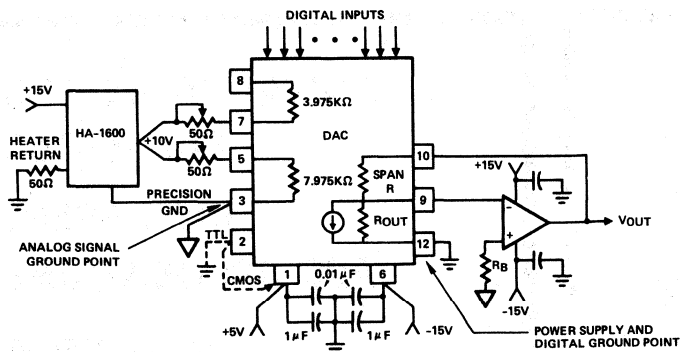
DIGITAL INPUTS

+15V

HA-1600

HEATER RETURN

50Ω

+10V

50Ω

50Ω

8

7

5

3

2

3.975KΩ

7.975KΩ

DAC

SPAN R

ROUT

10

9

12

+15V

-15V

VOUT

RB

PRECISION GND

ANALOG SIGNAL GROUND POINT

TTL

CMOS

1

6

0.01μF

1μF

1μF

+5V

-15V

POWER SUPPLY AND DIGITAL GROUND POINT